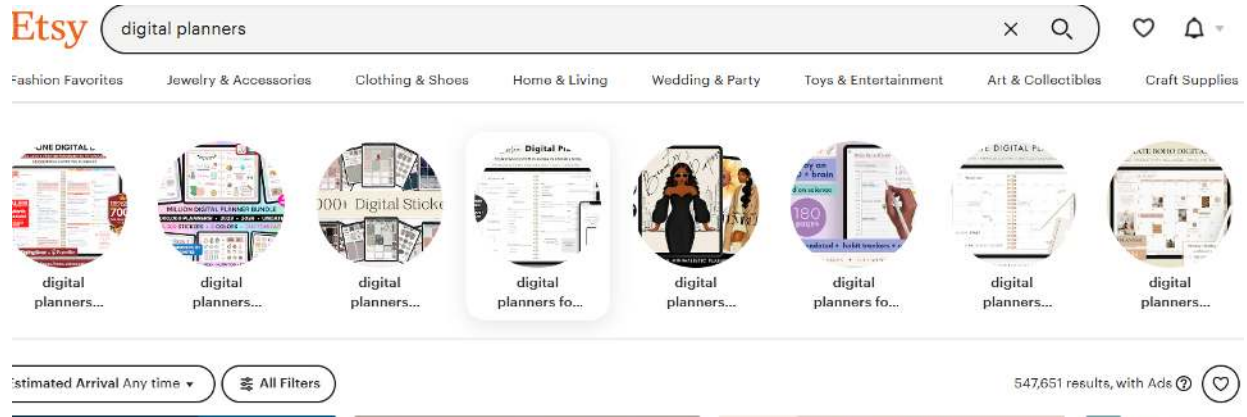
Etsy

digital planners

Fashion Favorites Jewelry & Accessories Clothing & Shoes Home & Living Wedding & Party Toys & Entertainment Art & Collectibles Craft Supplies

ONE DIGITAL
700

MILLION DIGITAL PLANNER BUNDLE

000+ Digital Sticke

Digital Pl

180

DIGITAL PL

DIGITAL

digital planners...

digital planners...

digital planners...

digital planners fo...

digital planners...

digital planners fo...

digital planners...

digital planners...

Estimated Arrival Any time

All Filters

547,651 results, with Ads